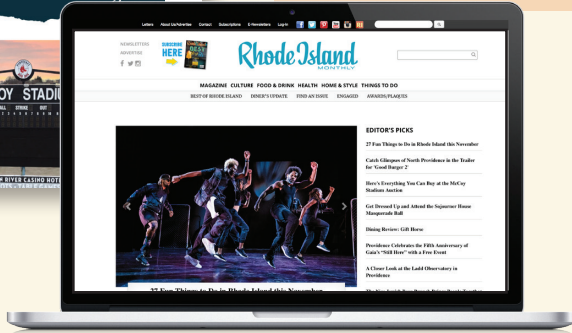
OY STADIU

RIVER CASINO HOT

Letters About Us/Advertise Contact Subscriptions E-Newsletters Log In

NEWSLETTERS
ADVERTISE

SUBSCRIBE HERE

BEST

Rhode Island
MONTHLY

MAGAZINE CULTURE FOOD & DRINK HEALTH HOME & STYLE THINGS TO DO

BEST OF RHODE ISLAND DINER'S UPDATE FIND AN ISSUE ENGAGED AWARDS/PLAQUES

EDITOR'S PICKS

27 Fun Things to Do in Rhode Island this November

Catch Glimpses of North Providence in the Trailer for 'Good Burger 2'

Here's Everything You Can Buy at the McCoy Stadium Auction

Get Dressed Up and Attend the Sojourner House Masquerade Ball

Dining Review: Gift Horse

Providence Celebrates the Fifth Anniversary of Gaia's "Still Here" with a Free Event

A Closer Look at the Ladd Observatory in Providence

27 Fun Things to Do in Rhode Island this November